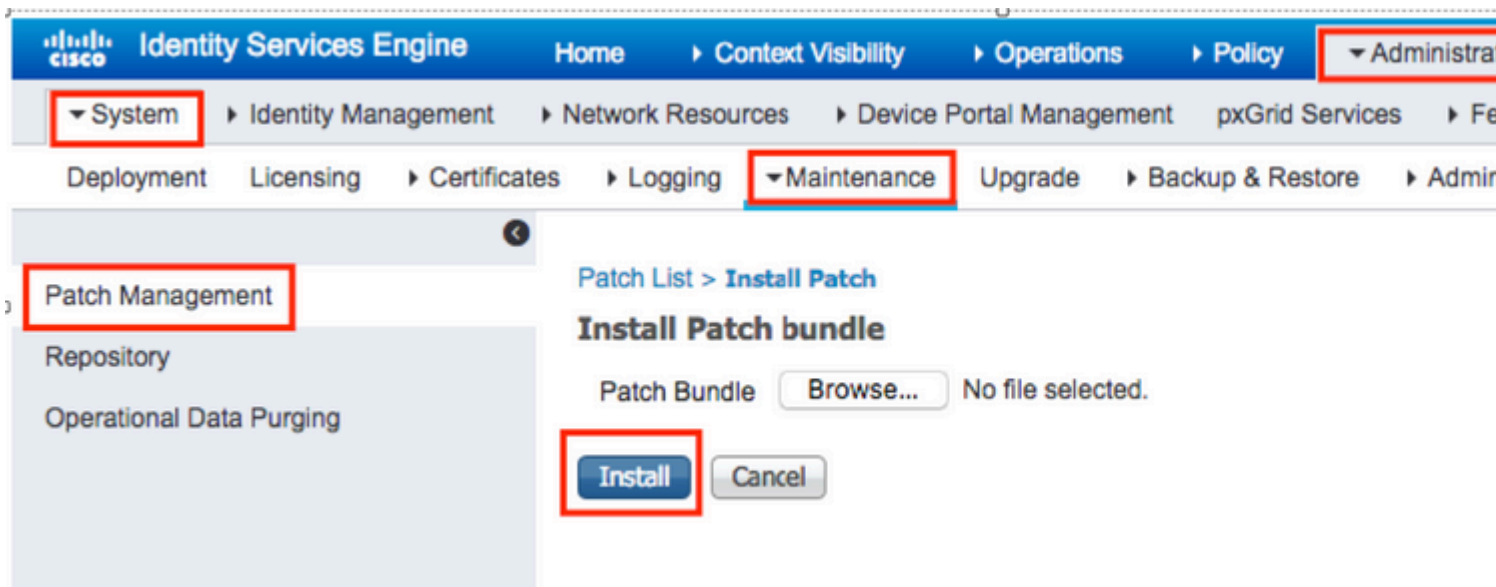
cisco Identity Services Engine Home ▸ Context Visibility ▸ Operations ▸ Policy ▾ Administrat

▾ System ▸ Identity Management ▸ Network Resources ▸ Device Portal Management pxGrid Services ▸ Fe

Deployment Licensing ▸ Certificates ▸ Logging ▾ Maintenance Upgrade ▸ Backup & Restore ▸ Admin

Patch Management
Repository
Operational Data Purging

Patch List > Install Patch

Install Patch bundle

Patch Bundle Browse... No file selected.

Install Cancel